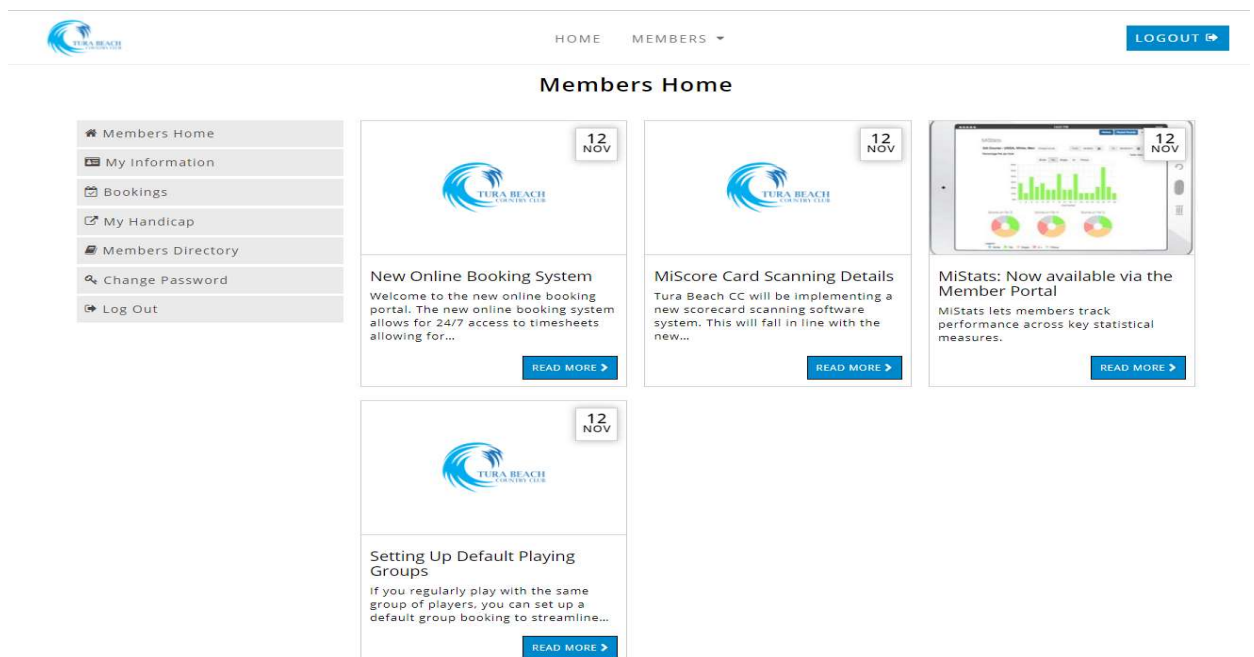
TURA BEACH COUNTRY CLUB

HOME MEMBERS

LOGOUT

Members Home

Members Home
My Information
Bookings
My Handicap
Members Directory
Change Password
Log Out

12 NOV

TURA BEACH COUNTRY CLUB

New Online Booking System

Welcome to the new online booking portal. The new online booking system allows for 24/7 access to timesheets allowing for...

READ MORE

12 NOV

TURA BEACH COUNTRY CLUB

MiScore Card Scanning Details

Tura Beach CC will be implementing a new scorecard scanning software system. This will fall in line with the new...

READ MORE

12 NOV

MiStats: Now available via the Member Portal

MiStats lets members track performance across key statistical measures.

READ MORE

12 NOV

TURA BEACH COUNTRY CLUB

Setting Up Default Playing Groups

If you regularly play with the same group of players, you can set up a default group booking to streamline...

READ MORE